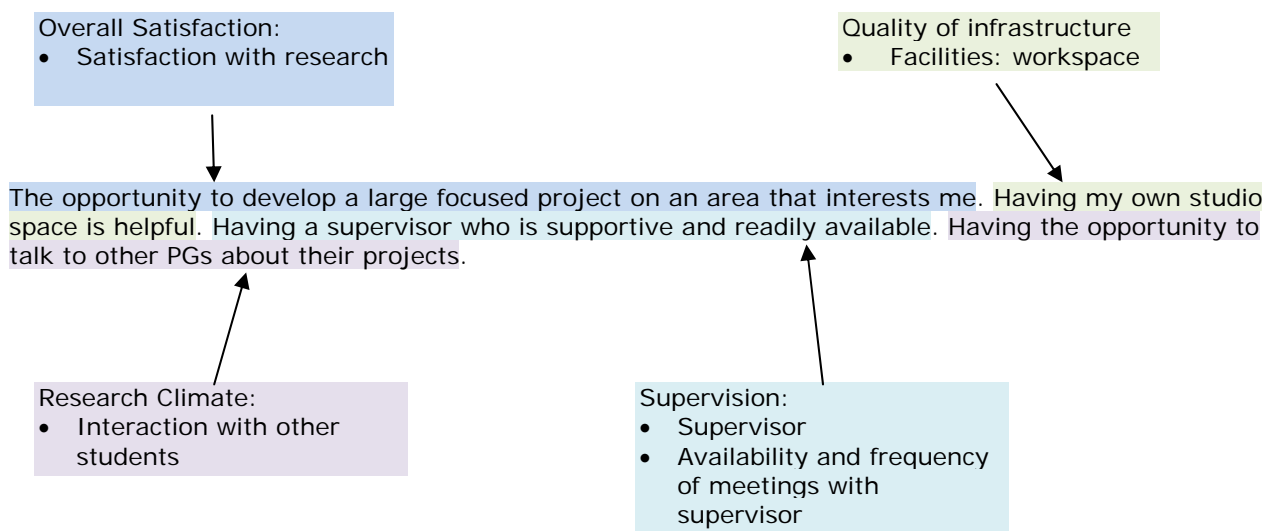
Overall Satisfaction:
• Satisfaction with research

Quality of infrastructure
• Facilities: workspace

The opportunity to develop a large focused project on an area that interests me. Having my own studio space is helpful. Having a supervisor who is supportive and readily available. Having the opportunity to talk to other PGs about their projects.

Research Climate:
• Interaction with other students

Supervision:
• Supervisor
• Availability and frequency of meetings with supervisor